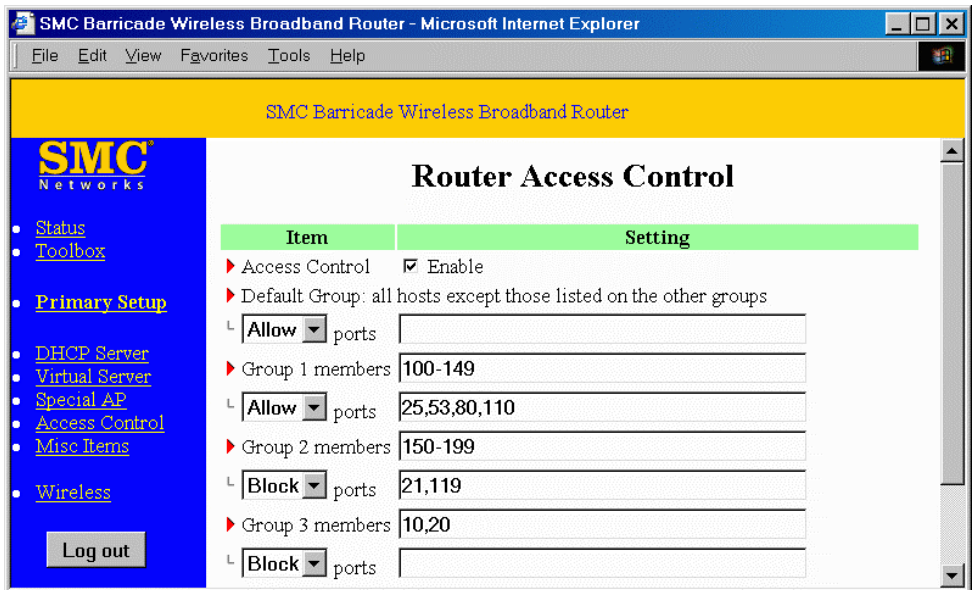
SMC Barricade Wireless Broadband Router - Microsoft Internet Explorer

File Edit View Favorites Tools Help

SMC Barricade Wireless Broadband Router

SMC Networks

- Status
- Toolbox
- Primary Setup
- DHCP Server
- Virtual Server
- Special AP
- Access Control
- Misc Items
- Wireless

Log out

Router Access Control

| Item | Setting |
|---|---|
| Access Control | ☑ Enable |
| Default Group: all hosts except those listed on the other groups | |
| Allow ports | |
| Group 1 members | 100-149 |
| Allow ports | 25,53,80,110 |
| Group 2 members | 150-199 |
| Block ports | 21,119 |
| Group 3 members | 10,20 |
| Block ports | |